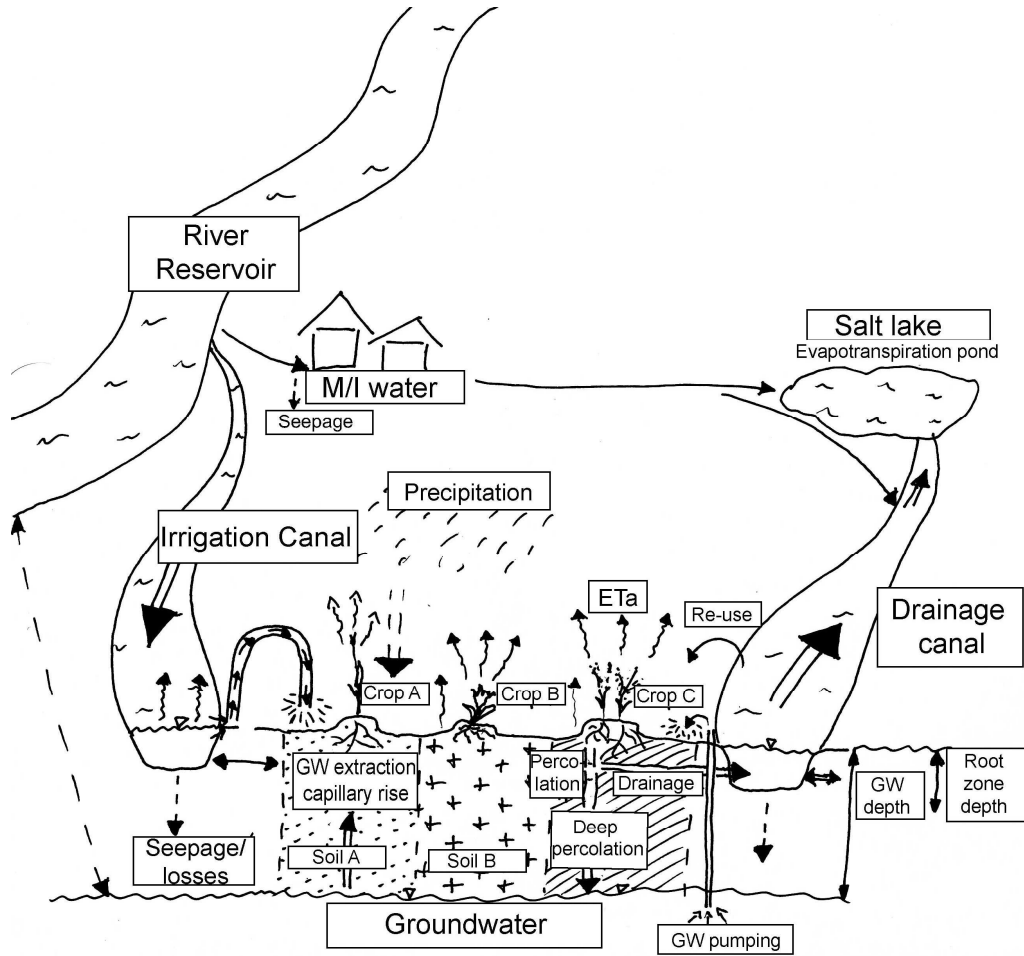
River Reservoir

Salt lake
Evapotranspiration pond

M/I water

Seepage

Precipitation

Irrigation Canal

ETa

Re-use

Drainage canal

Crop A

Crop B

Crop C

GW extraction capillary rise

Percolation

Drainage

GW depth

Root zone depth

Seepage/ losses

Soil A

Soil B

Deep percolation

Groundwater

GW pumping